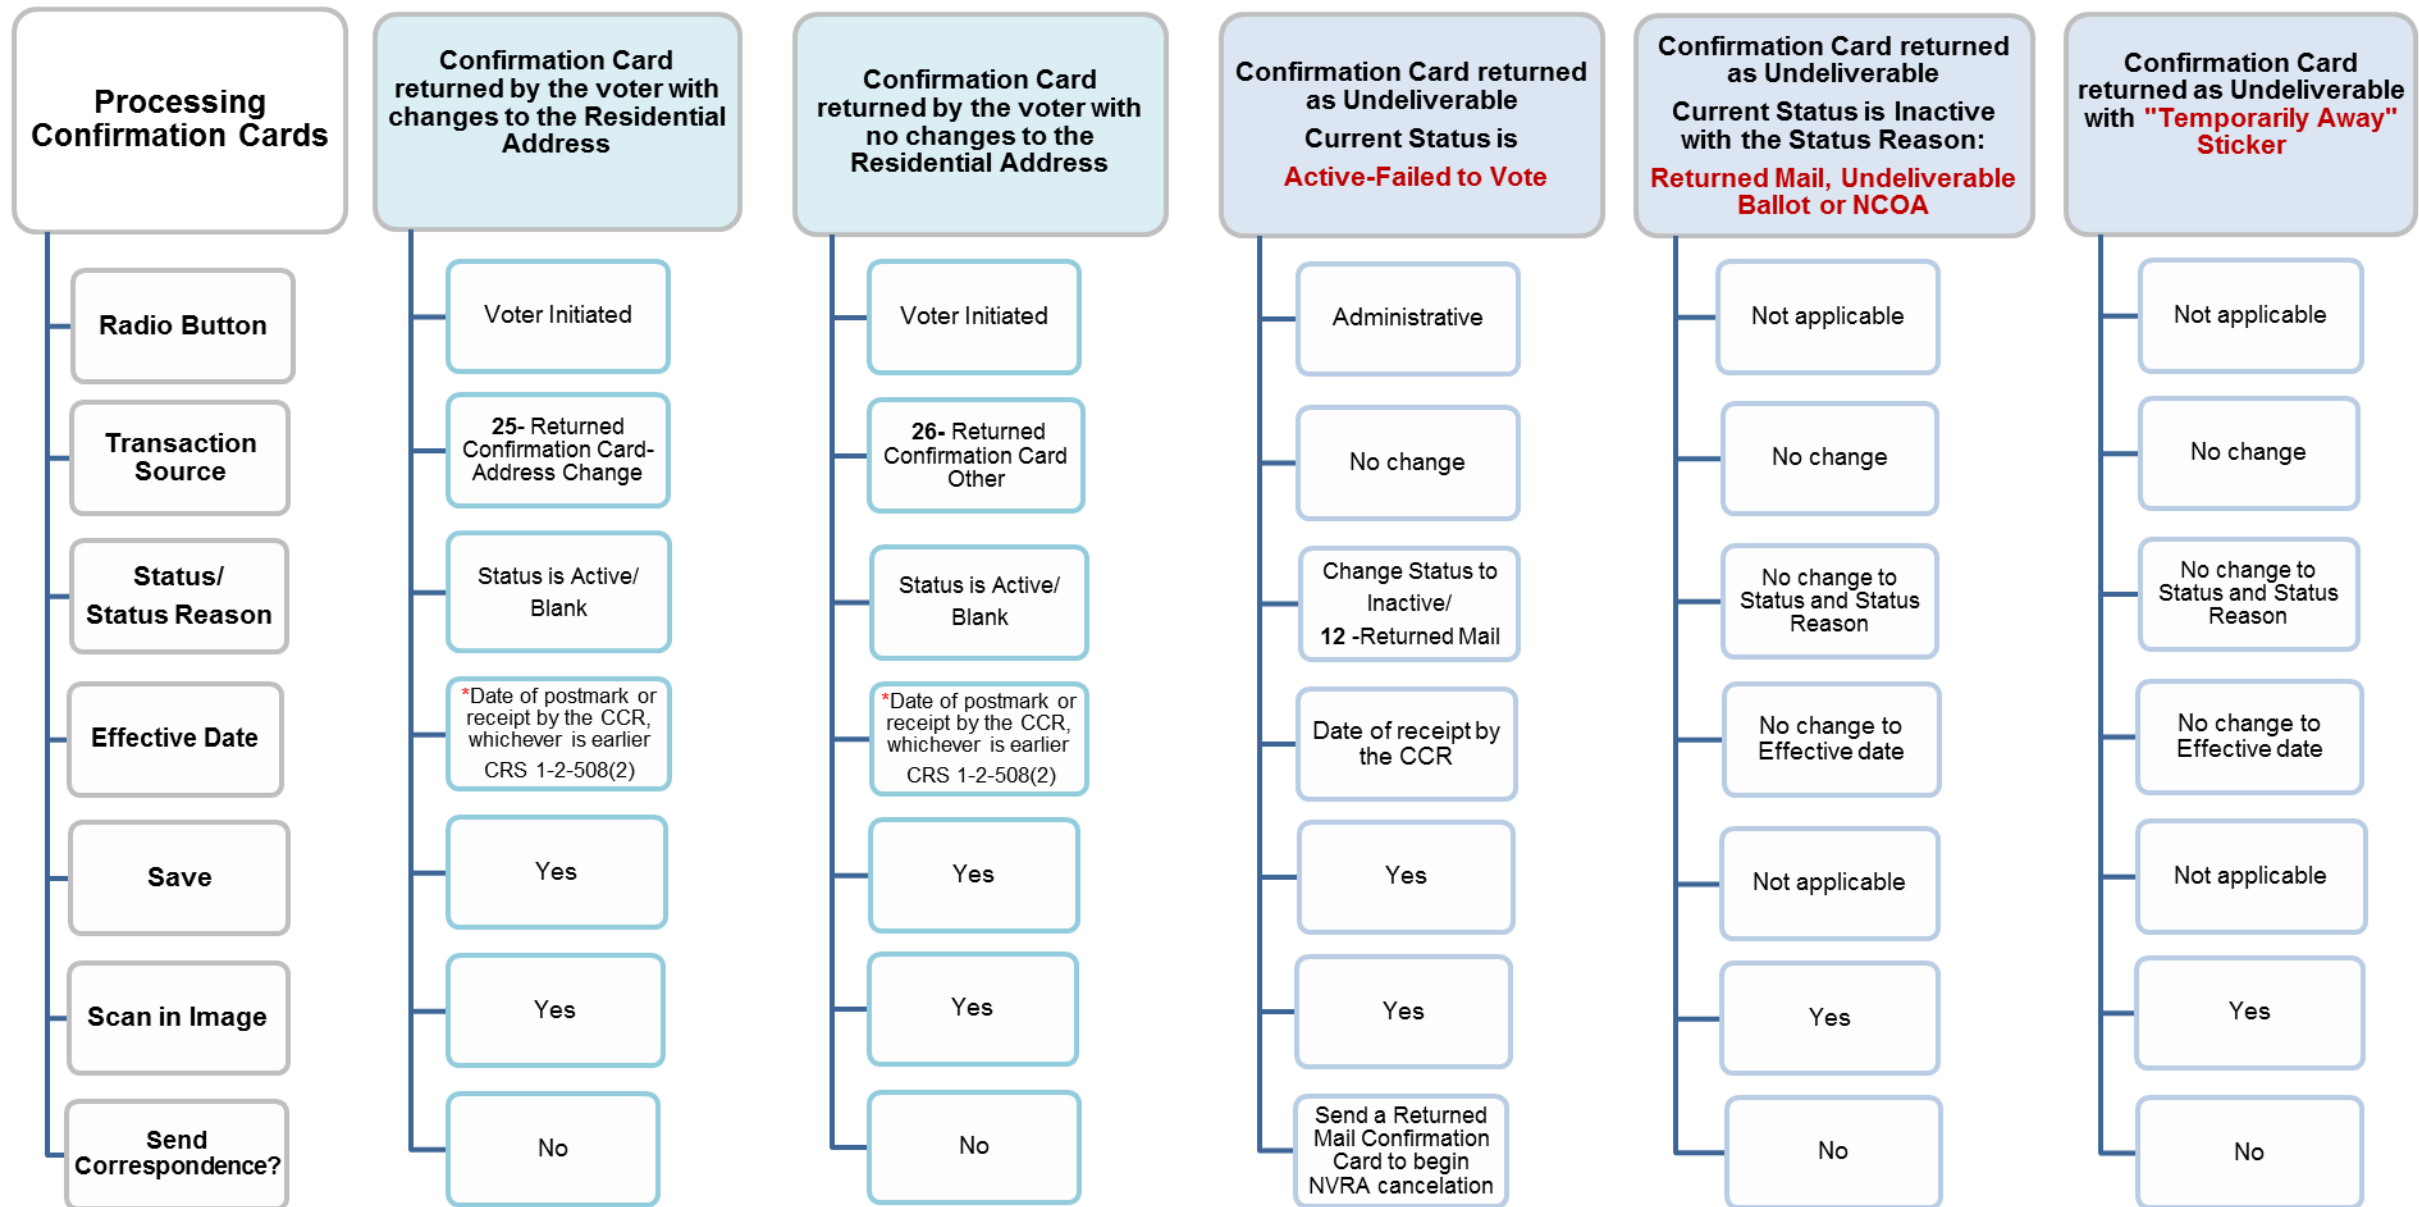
Processing Confirmation Cards

Radio Button

Transaction Source

Status/ Status Reason

Effective Date

Save

Scan in Image

Send Correspondence?

Confirmation Card returned by the voter with changes to the Residential Address

Voter Initiated

25- Returned Confirmation Card- Address Change

Status is Active/ Blank

*Date of postmark or receipt by the CCR, whichever is earlier CRS 1-2-508(2)

Yes

Yes

No

Confirmation Card returned by the voter with no changes to the Residential Address

Voter Initiated

26- Returned Confirmation Card Other

Status is Active/ Blank

*Date of postmark or receipt by the CCR, whichever is earlier CRS 1-2-508(2)

Yes

Yes

No

Confirmation Card returned as Undeliverable

Current Status is

Active-Failed to Vote

Administrative

No change

Change Status to Inactive/ 12 -Returned Mail

Date of receipt by the CCR

Yes

Yes

Send a Returned Mail Confirmation Card to begin NVRA cancelation

Confirmation Card returned as Undeliverable

Current Status is Inactive with the Status Reason:

Returned Mail, Undeliverable Ballot or NCOA

Not applicable

No change

No change to Status and Status Reason

No change to Effective date

Not applicable

Yes

No

Confirmation Card returned as Undeliverable with "Temporarily Away" Sticker

Not applicable

No change

No change to Status and Status Reason

No change to Effective date

Not applicable

Yes

No